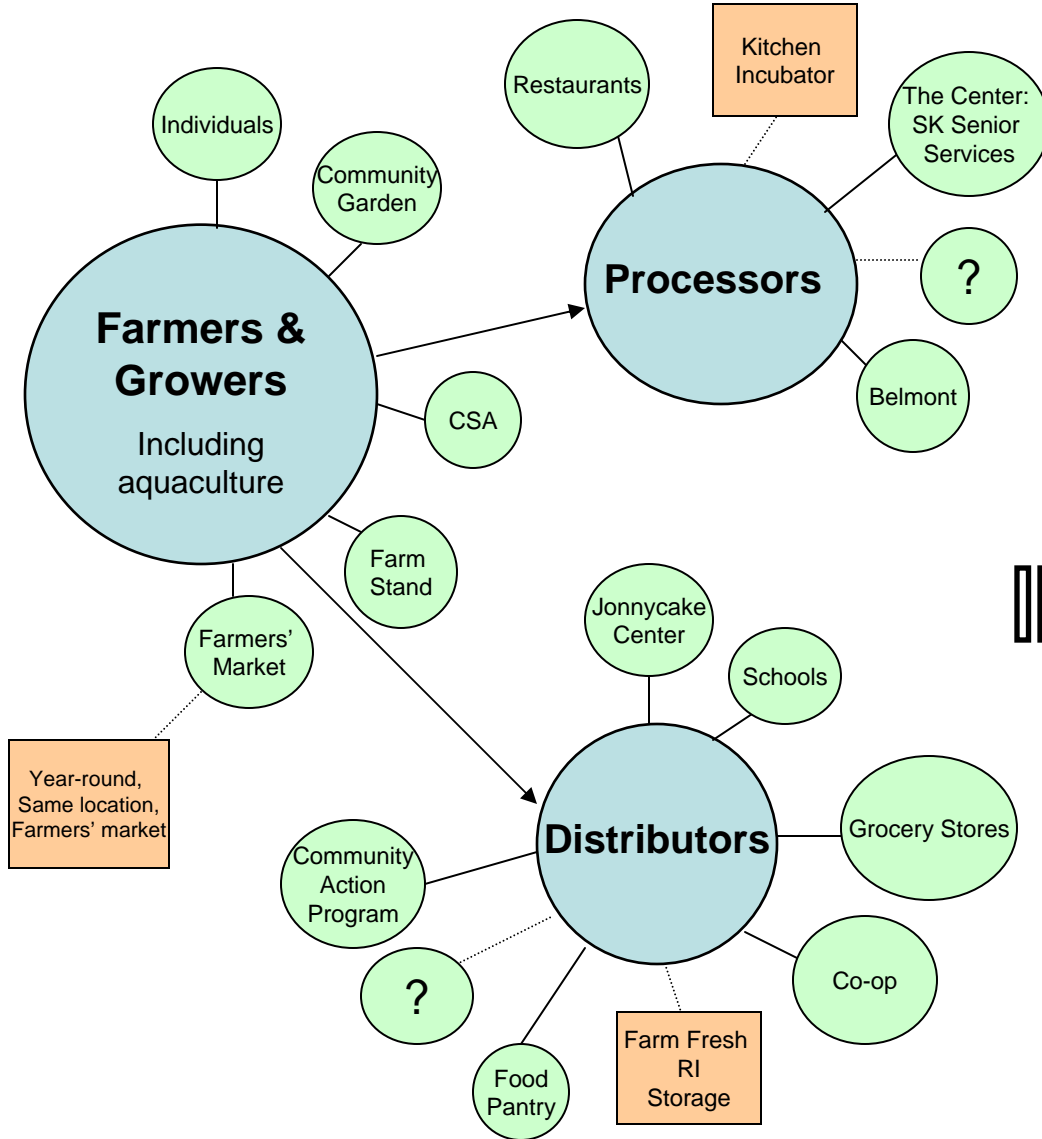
Individuals

Community Garden

Farmers & Growers

Including aquaculture

CSA

Farm Stand

Farmers' Market

Year-round, Same location, Farmers' market

Restaurants

Kitchen Incubator

The Center: SK Senior Services

Processors

?

Belmont

Jonnycake Center

Schools

Distributors

Grocery Stores

Community Action Program

?

Co-op

Food Pantry

Farm Fresh RI Storage